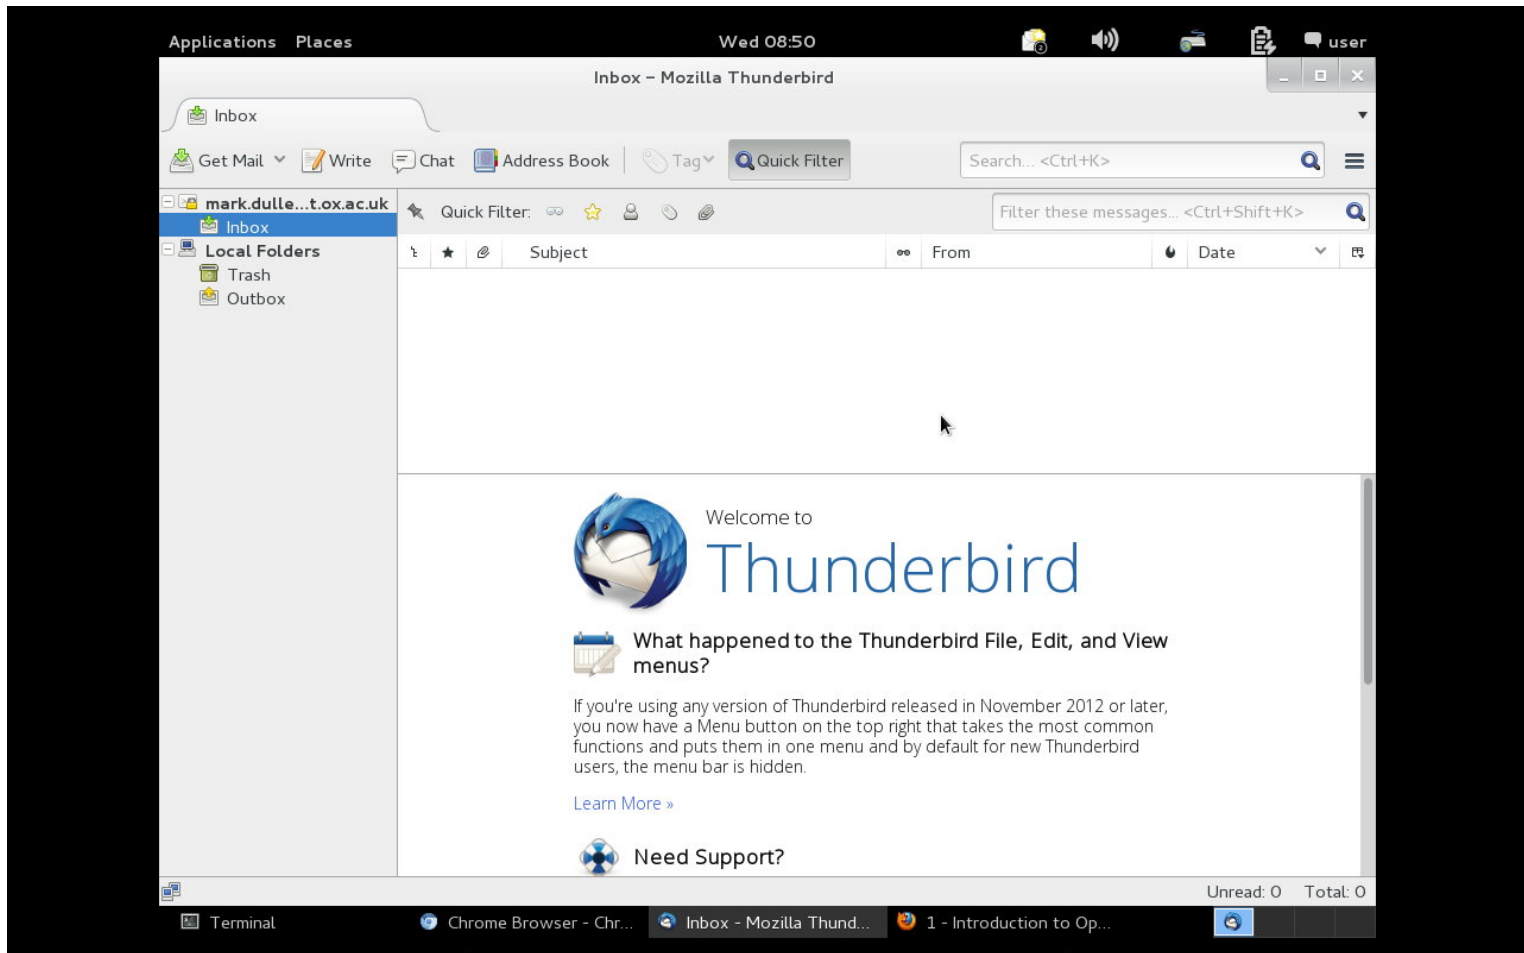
Applications Places Wed 08:50 user

Inbox – Mozilla Thunderbird

Inbox

Get Mail Write Chat Address Book Tag Quick Filter Search... <Ctrl+K>

mark.dulle...t.ox.ac.uk
Inbox
Local Folders
Trash
Outbox

Quick Filter: Filter these messages... <Ctrl+Shift+K>

| Subject | From | Date |
|---|---|---|

Welcome to
Thunderbird

What happened to the Thunderbird File, Edit, and View menus?

If you're using any version of Thunderbird released in November 2012 or later, you now have a Menu button on the top right that takes the most common functions and puts them in one menu and by default for new Thunderbird users, the menu bar is hidden.

Learn More »

Need Support?

Unread: 0 Total: 0

Terminal Chrome Browser - Chr... Inbox - Mozilla Thund... 1 - Introduction to Op...